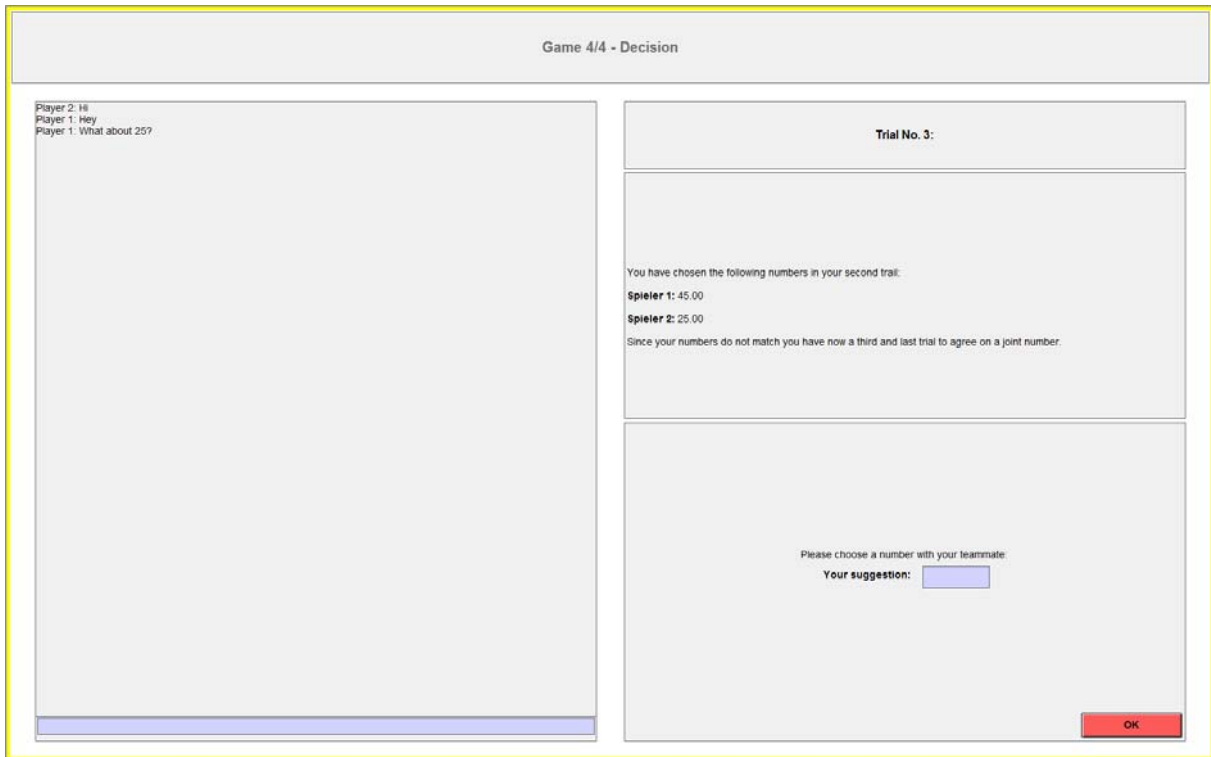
Game 4/4 - Decision

Player 2: Hi
Player 1: Hey
Player 1: What about 25?

Trial No. 3:

You have chosen the following numbers in your second trail:

**Spieler 1:** 45.00

**Spieler 2:** 25.00

Since your numbers do not match you have now a third and last trial to agree on a joint number.

Please choose a number with your teammate:

**Your suggestion:**

OK